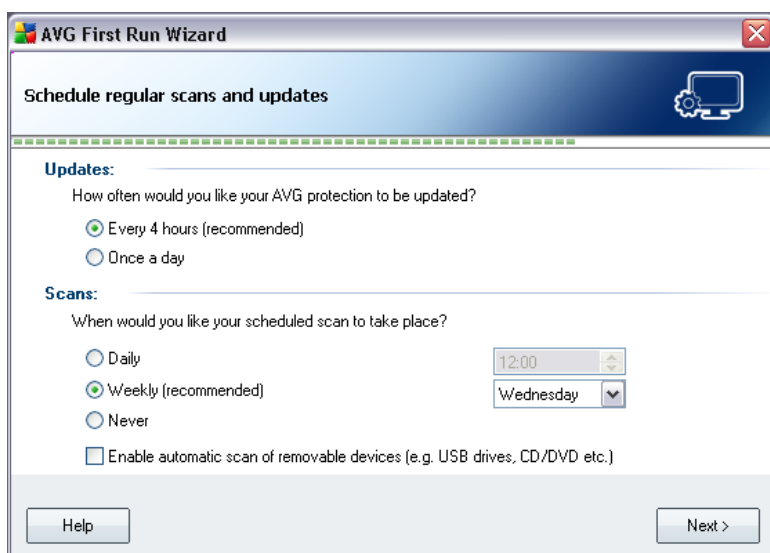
AVG First Run Wizard

Schedule regular scans and updates

Updates:

How often would you like your AVG protection to be updated?

Every 4 hours (recommended)

Once a day

Scans:

When would you like your scheduled scan to take place?

Daily

12:00

Weekly (recommended)

Wednesday

Never

Enable automatic scan of removable devices (e.g. USB drives, CD/DVD etc.)

Help

Next >